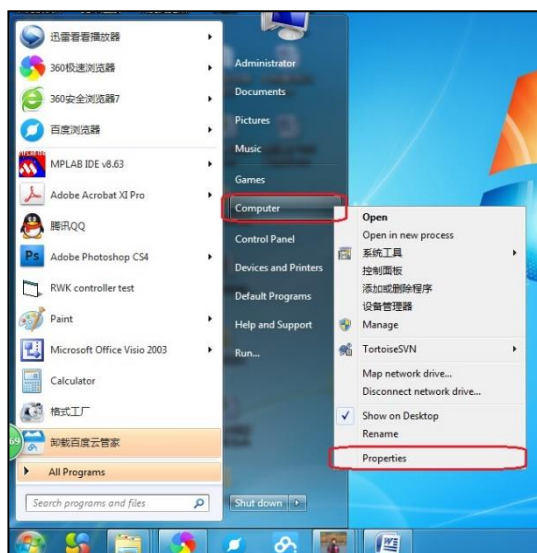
迅雷看看播放器
360极速浏览器
360安全浏览器7
百度浏览器
MPLAB IDE v8.63
Adobe Acrobat XI Pro
腾讯QQ
Adobe Photoshop CS4
RWK controller test
Paint
Microsoft Office Visio 2003
Calculator
格式工厂
卸载百度云管家
All Programs
Search programs and files

Administrator
Documents
Pictures
Music
Games
Computer
Control Panel
Devices and Printers
Default Programs
Help and Support
Run...
Shut down

Open
Open in new process
系统工具
控制面板
添加或删除程序
设备管理器
Manage
TortoiseSVN
Map network drive...
Disconnect network drive...
Show on Desktop
Rename
Properties